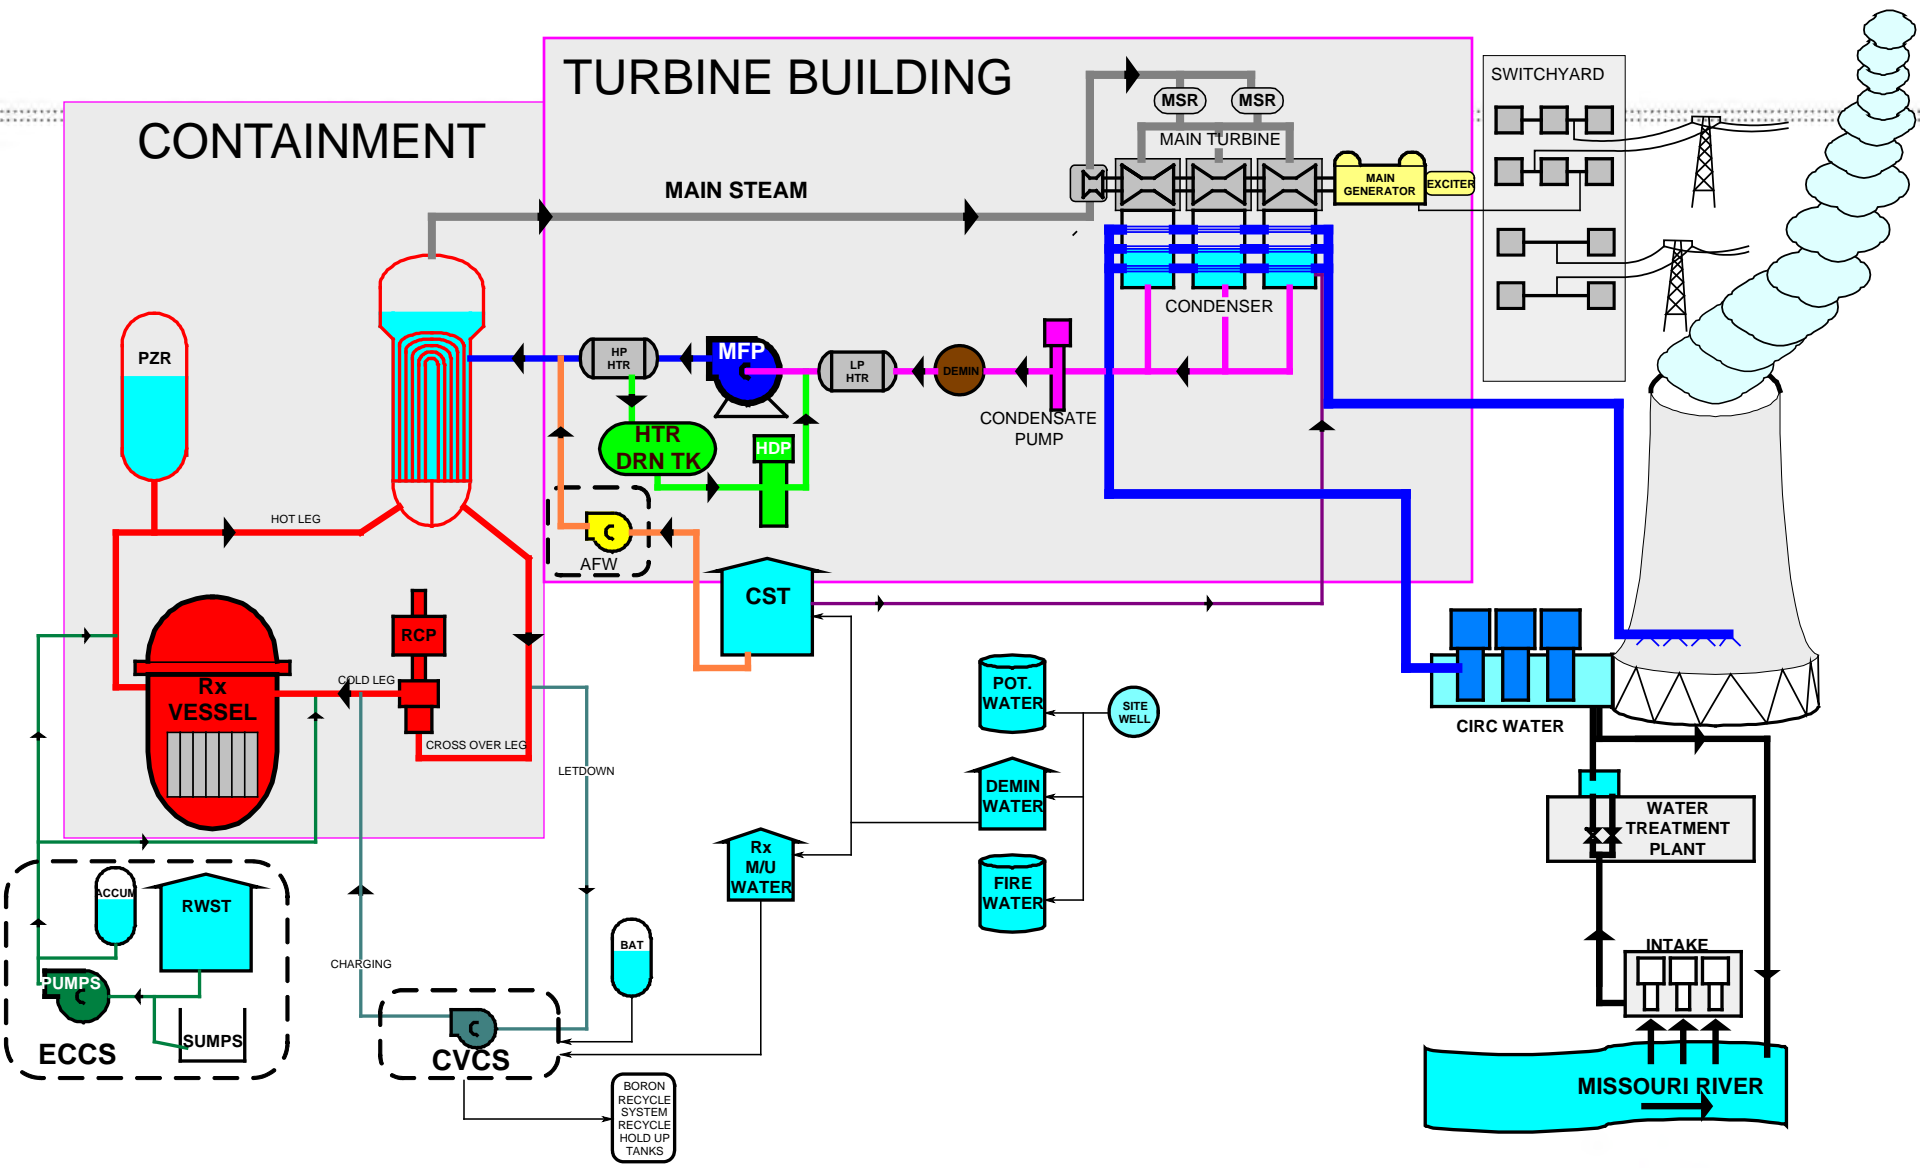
TURBINE BUILDING

CONTAINMENT

SWITCHYARD

MSR

MSR

MAIN TURBINE

MAIN STEAM

MAIN GENERATOR

EXCITER

CONDENSER

PZR

HP HTR

MFP

LP HTR

DEMIN

CONDENSATE PUMP

HTR DRN TK

HDP

HOT LEG

AFW

CST

RCP

Rx VESSEL

COLD LEG

CROSS OVER LEG

LETDOWN

POT. WATER

SITE WELL

DEMIN WATER

Rx M/U WATER

FIRE WATER

CIRC WATER

WATER TREATMENT PLANT

INTAKE

MISSOURI RIVER

ACCUM

RWST

PUMPS

SUMPS

ECCS

CHARGING

CVCS

BAT

BORON RECYCLE SYSTEM RECYCLE HOLD UP TANKS